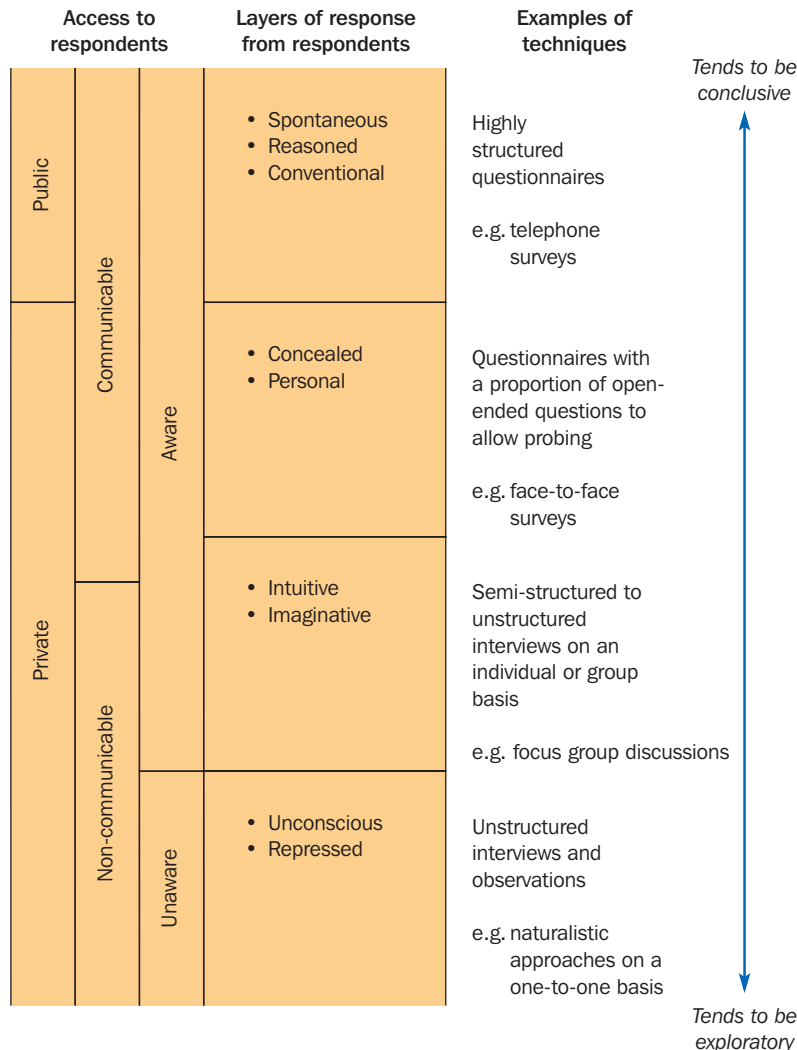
Access to respondents

Layers of response from respondents

Examples of techniques

Tends to be conclusive

Public

Private

Communicable

Non-communicable

Aware

Unaware

• Spontaneous
• Reasoned
• Conventional

Highly structured questionnaires

e.g. telephone surveys

• Concealed
• Personal

Questionnaires with a proportion of open-ended questions to allow probing

e.g. face-to-face surveys

• Intuitive
• Imaginative

Semi-structured to unstructured interviews on an individual or group basis

e.g. focus group discussions

• Unconscious
• Repressed

Unstructured interviews and observations

e.g. naturalistic approaches on a one-to-one basis

Tends to be exploratory